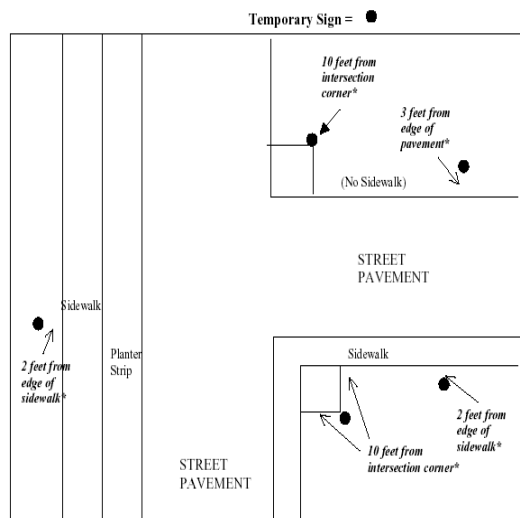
Temporary Sign =

10 feet from intersection corner*

3 feet from edge of pavement*

(No Sidewalk)

STREET PAVEMENT

Sidewalk

2 feet from edge of sidewalk*

Planter Strip

Sidewalk

2 feet from edge of sidewalk*

10 feet from intersection corner*

STREET PAVEMENT